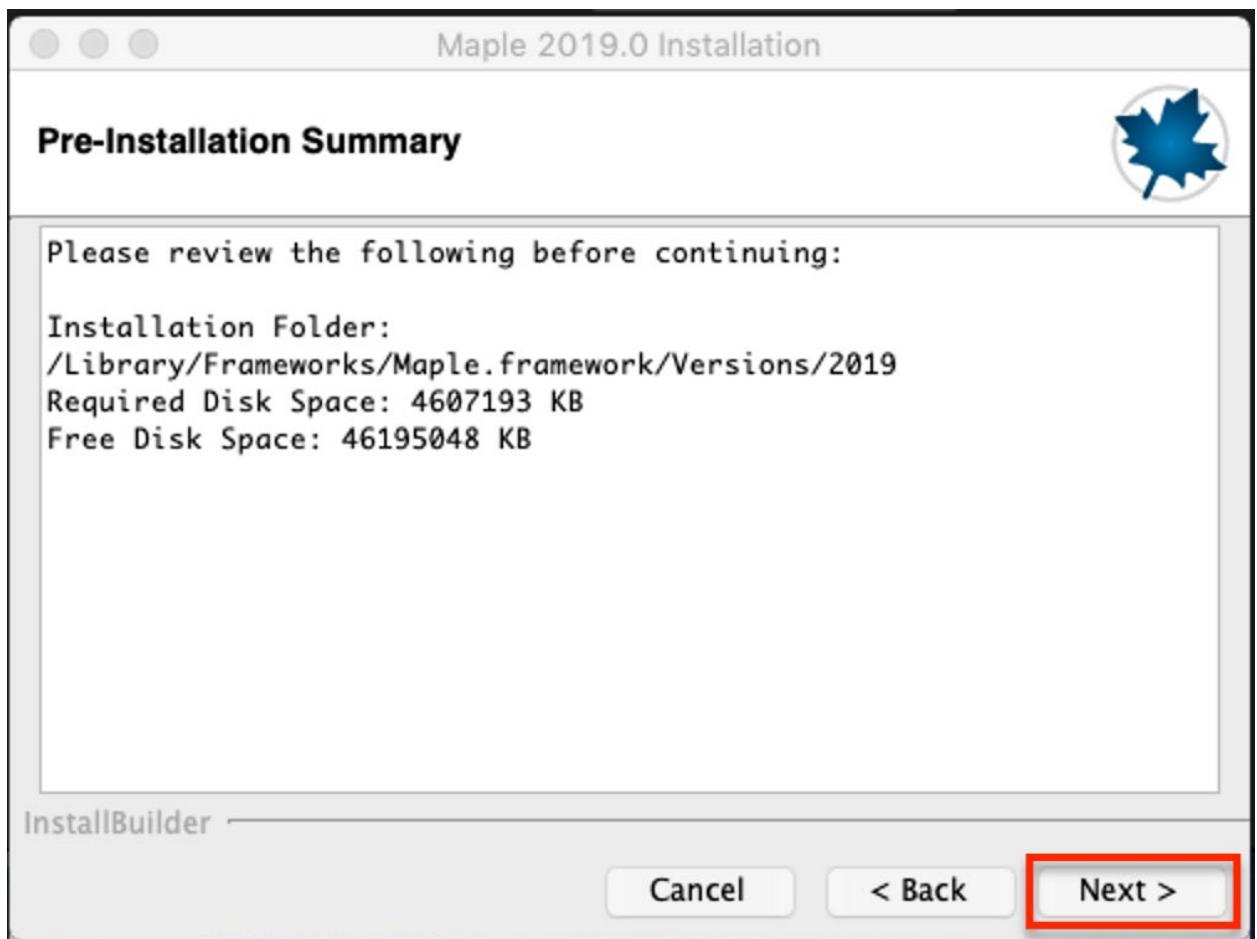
Maple 2019.0 Installation

Pre-Installation Summary

Please review the following before continuing:

Installation Folder:
/Library/Frameworks/Maple.framework/Versions/2019
Required Disk Space: 4607193 KB
Free Disk Space: 46195048 KB

InstallBuilder

Cancel

< Back

Next >